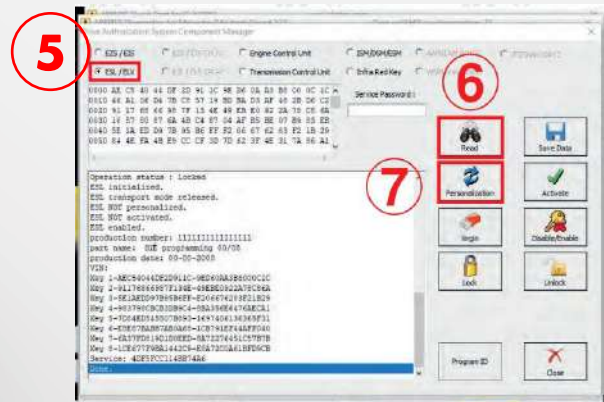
5

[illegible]

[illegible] Authorization System Component Manager

EZS / EIS

ESL / ELV

Engine Control Unit

Transmission Control Unit

EIS/EZS/ESM

Infra Red Key

Service Password :

6

7

Read

Save Data

Personalization

Activate

Login

Disable/Enable

Lock

Unlock

Program ID

Close

0000 AE C5 40 44 DF 2D 91 3C 9E D6 0A A3 B6 00 0C 1C
0010 6E A1 0E D4 7B C7 57 19 80 BA 03 EF 46 2B D6 C2
0020 91 17 86 69 87 7F 13 4E 48 EB E0 82 2A 7B C8 6A
0030 1E 87 00 87 6A 4B C4 87 04 AF B5 BE 07 89 85 E8
0040 5E 1A ED D4 7B 95 B6 FF F2 66 67 62 63 F2 1B 39
0050 84 4E FA 4B E9 CC CF 3D 7D 62 3F 4E 31 7A 96 A1

Operation status : Locked
ESL initialized.
ESL transport mode released.
ESL NOT personalized.
ESL NOT activated.
ESL enabled.
production number: 1111111111111111
part name: SDE programming 00/08
production date: 00-00-2008
VIN:
Key 1-AEC54044DF2D913C-9ED60AA3B6000C1C
Key 2-91176869877F134E-48EBE0822A7BC86A
Key 3-5E1AEDD47B95B6FF-F266676263F21B39
Key 4-963790CBCB3D88C4-8BA3568447EAECA1
Key 5-7D54ED41850C7B08D-16974561363E9F31
Key 6-EDE67BA8B7AB0A06-1CB781EF46FF0A0
Key 7-0A370D81901D0EED-8A7227445105C7B7B
Key 8-1CE677F9BA14420B-E0A720A61BFD6CB
Service: 4DF5FCC1148B74A6
Done.